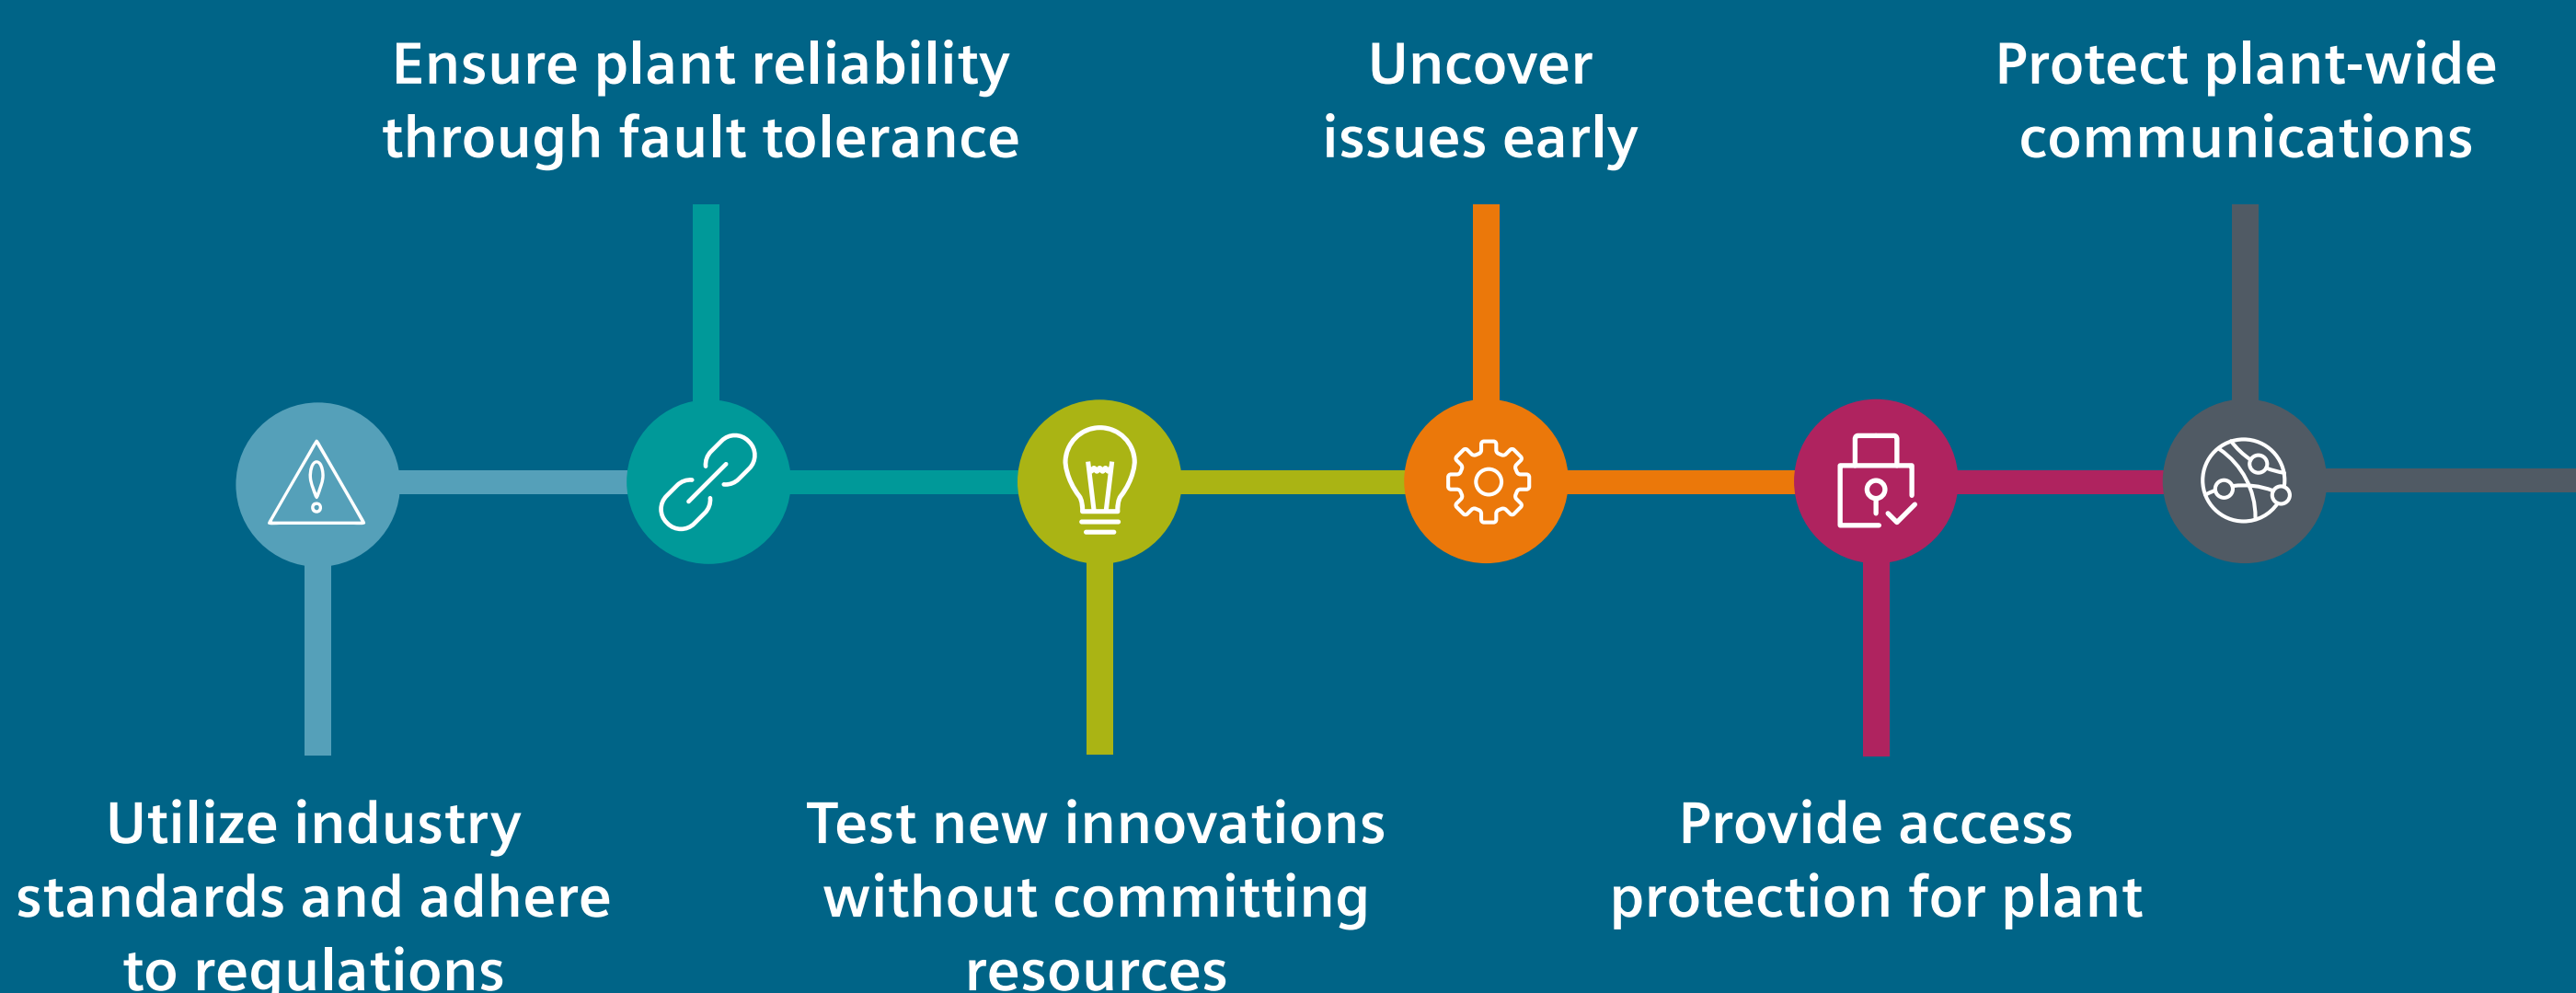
Ensure plant reliability through fault tolerance

Uncover issues early

Protect plant-wide communications

Utilize industry standards and adhere to regulations

Test new innovations without committing resources

Provide access protection for plant